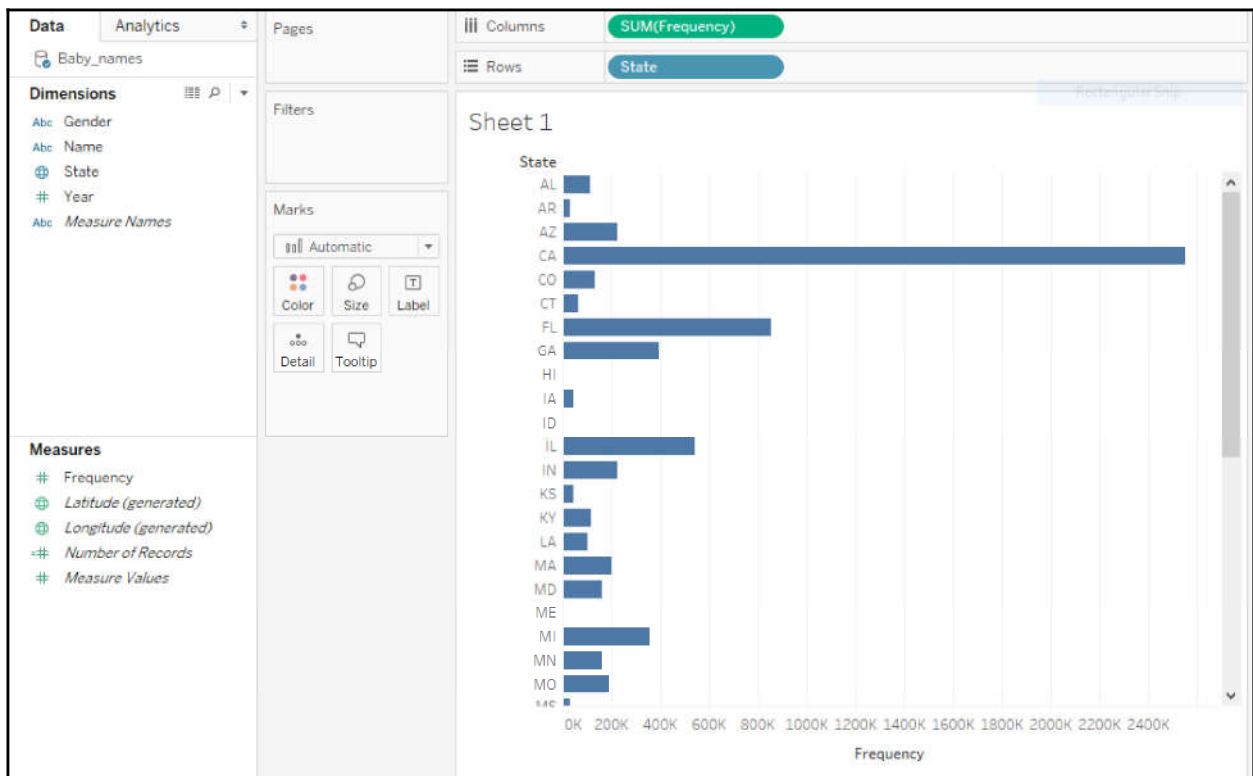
Data Analytics
Baby_names
Dimensions
Abc Gender
Abc Name
State
# Year
Abc Measure Names

Measures
# Frequency
Latitude (generated)
Longitude (generated)
=# Number of Records
# Measure Values

Pages

Filters

Marks
Automatic
Color Size Label
Detail Tooltip

Columns SUM(Frequency)
Rows State

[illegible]

Sheet 1

State
AL
AR
AZ
CA
CO
CT
FL
GA
HI
IA
ID
IL
IN
KS
KY
LA
MA
MD
ME
MI
MN
MO
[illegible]

0K 200K 400K 600K 800K 1000K 1200K 1400K 1600K 1800K 2000K 2200K 2400K
Frequency